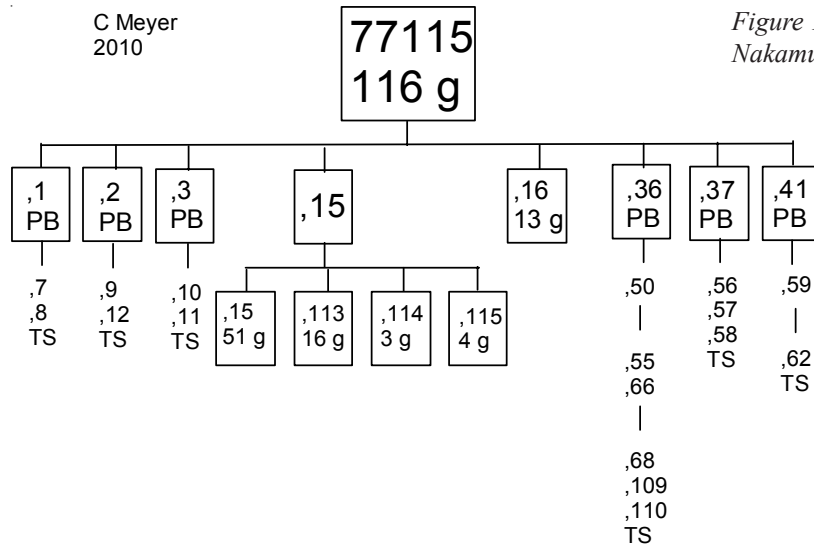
C Meyer
2010

77115
116 g

Figure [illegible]
Nakam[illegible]

,1
PB

,7
,8
TS

,2
PB

,9
,12
TS

,3
PB

,10
,11
TS

,15

,15
51 g

,113
16 g

,114
3 g

,115
4 g

,16
13 g

,36
PB

,50

,55
,66

,68
,109
,110
TS

,37
PB

,56
,57
,58
TS

,41
PB

,59

,62
TS